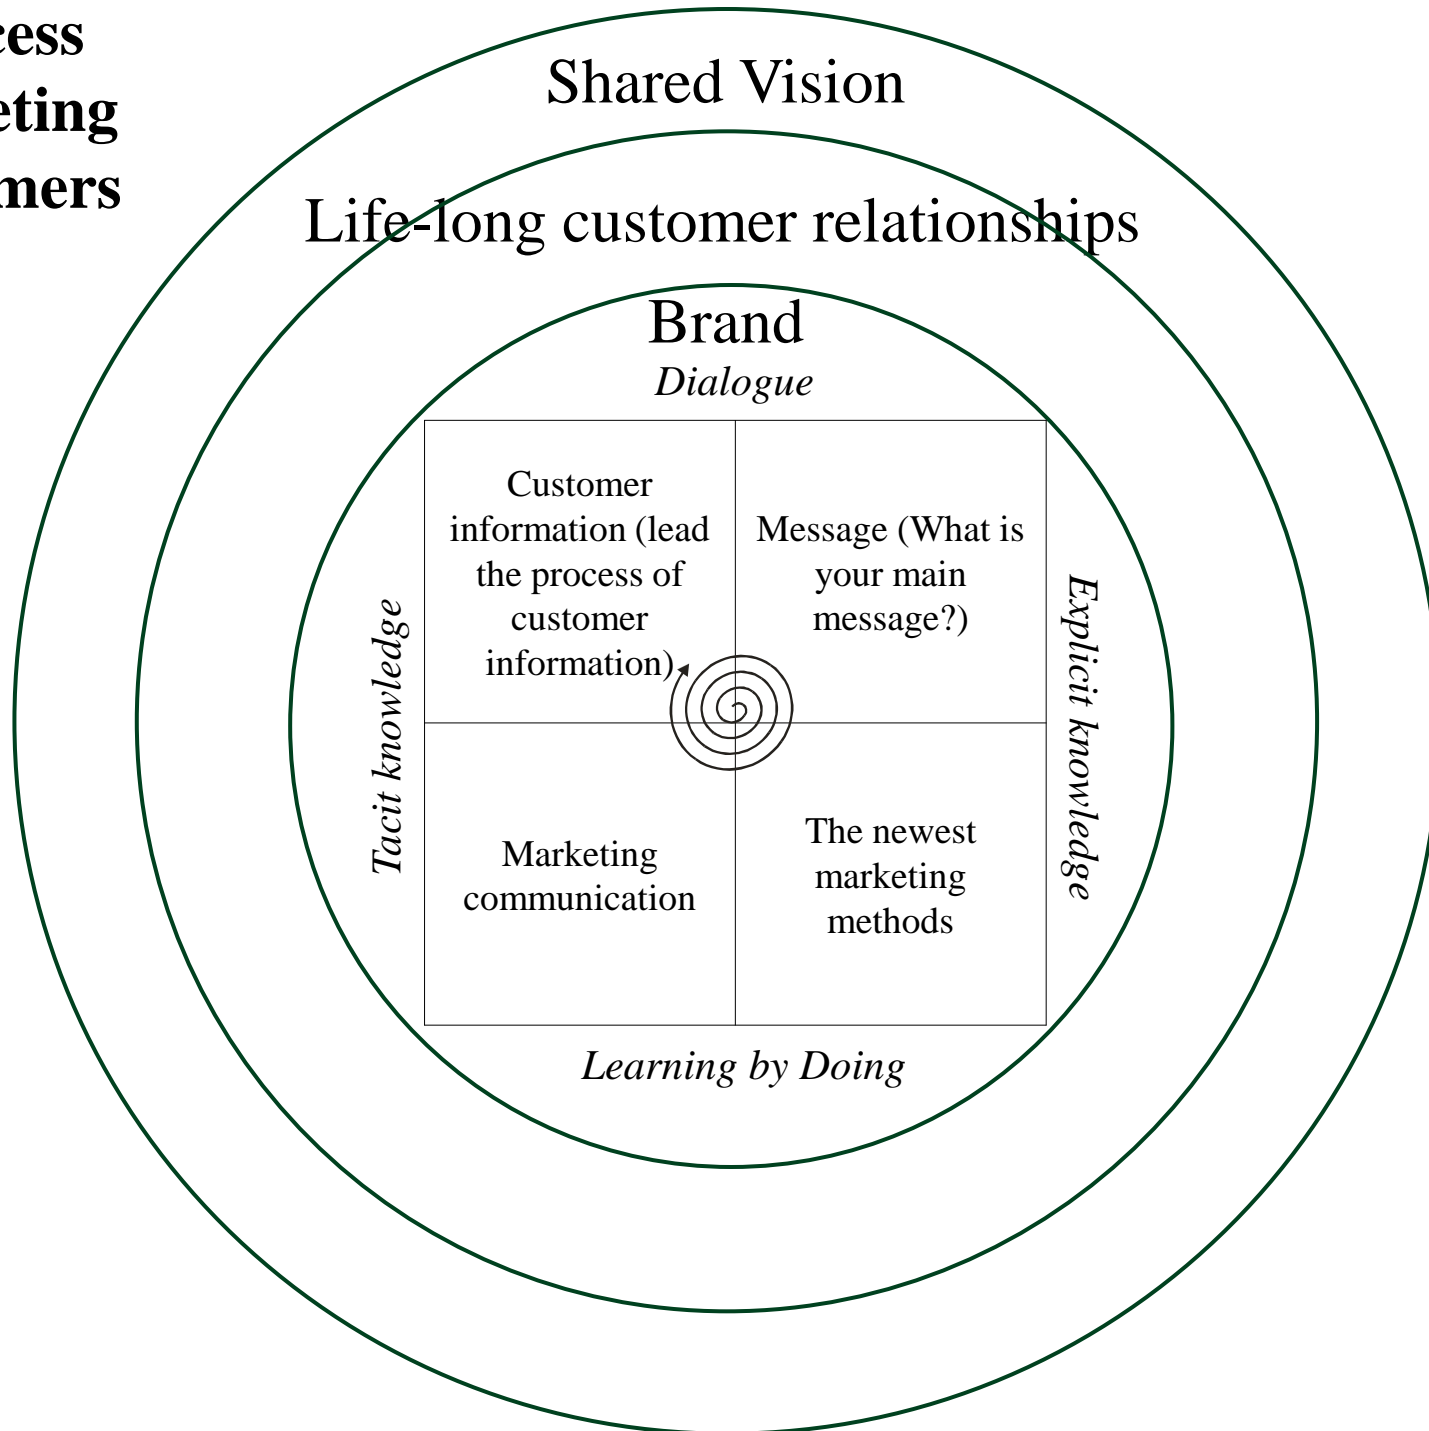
cess
eting
mers

Shared Vision

Life-long customer relationships

Brand

Dialogue

| Customer information (lead the process of customer information) | Message (What is your main message?) |
|---|---|
| Marketing communication | The newest marketing methods |

Tacit knowledge

Explicit knowledge

Learning by Doing